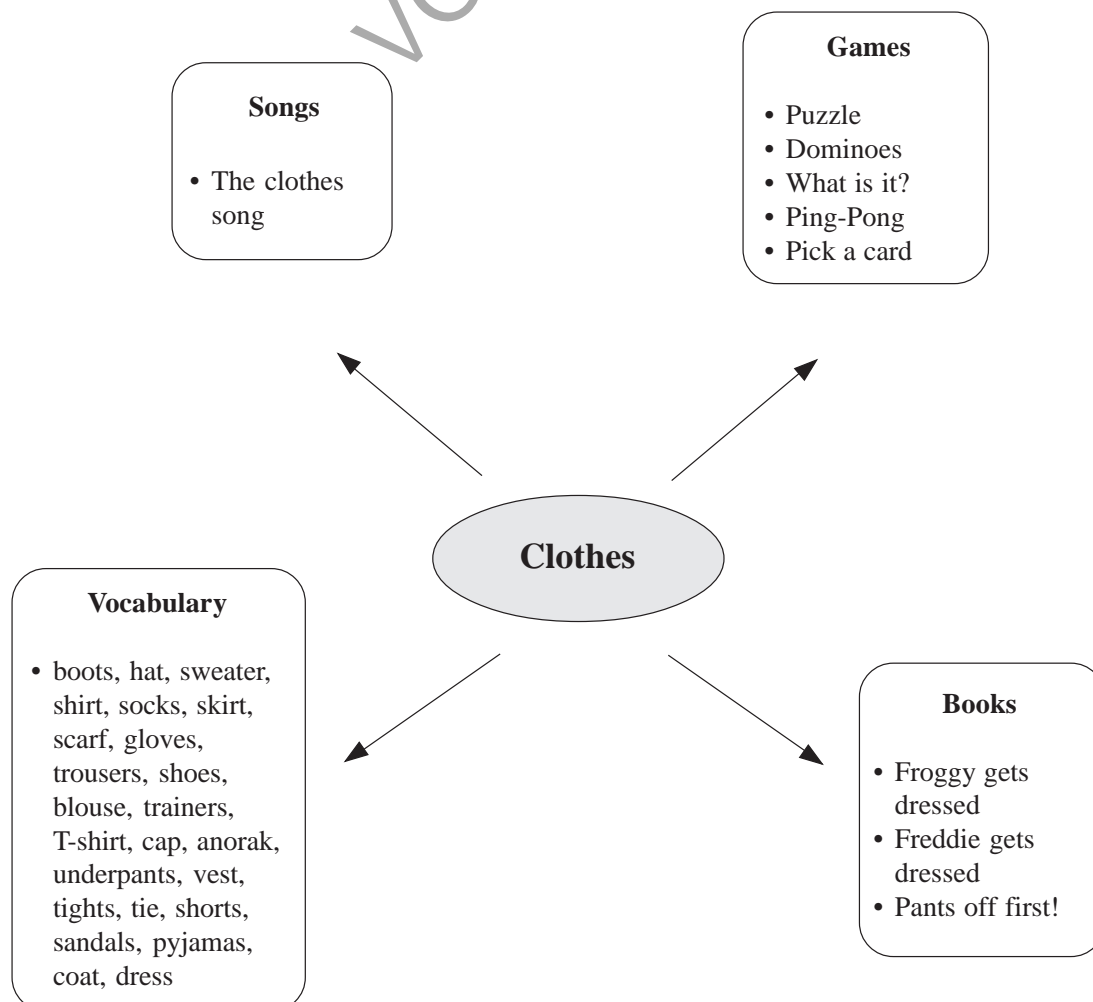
Songs

• The clothes song

Games

• Puzzle
• Dominoes
• What is it?
• Ping-Pong
• Pick a card

Clothes

Vocabulary

• boots, hat, sweater, shirt, socks, skirt, scarf, gloves, trousers, shoes, blouse, trainers, T-shirt, cap, anorak, underpants, vest, tights, tie, shorts, sandals, pyjamas, coat, dress

Books

• Froggy gets dressed
• Freddie gets dressed
• Pants off first!